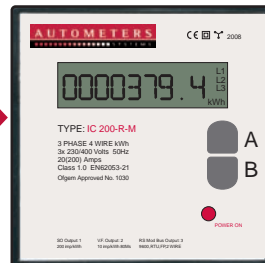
AUTOMETERS SYSTEMS

CE 2008

0000379.4 kWh

L1
L2
L3

TYPE: IC 200-R-M

3 PHASE 4 WIRE kWh
3x 230/400 Volts 50Hz
20(200) Amps
Class 1.0 EN62053-21
Ofgem Approved No. 1030

A

B

POWER ON

SO Output 1
200 imp/kWh

VF Output 2
10 imp/kWh 60Ms

RS Mod Bus Output 3
9600, RTU, 2 WIRE